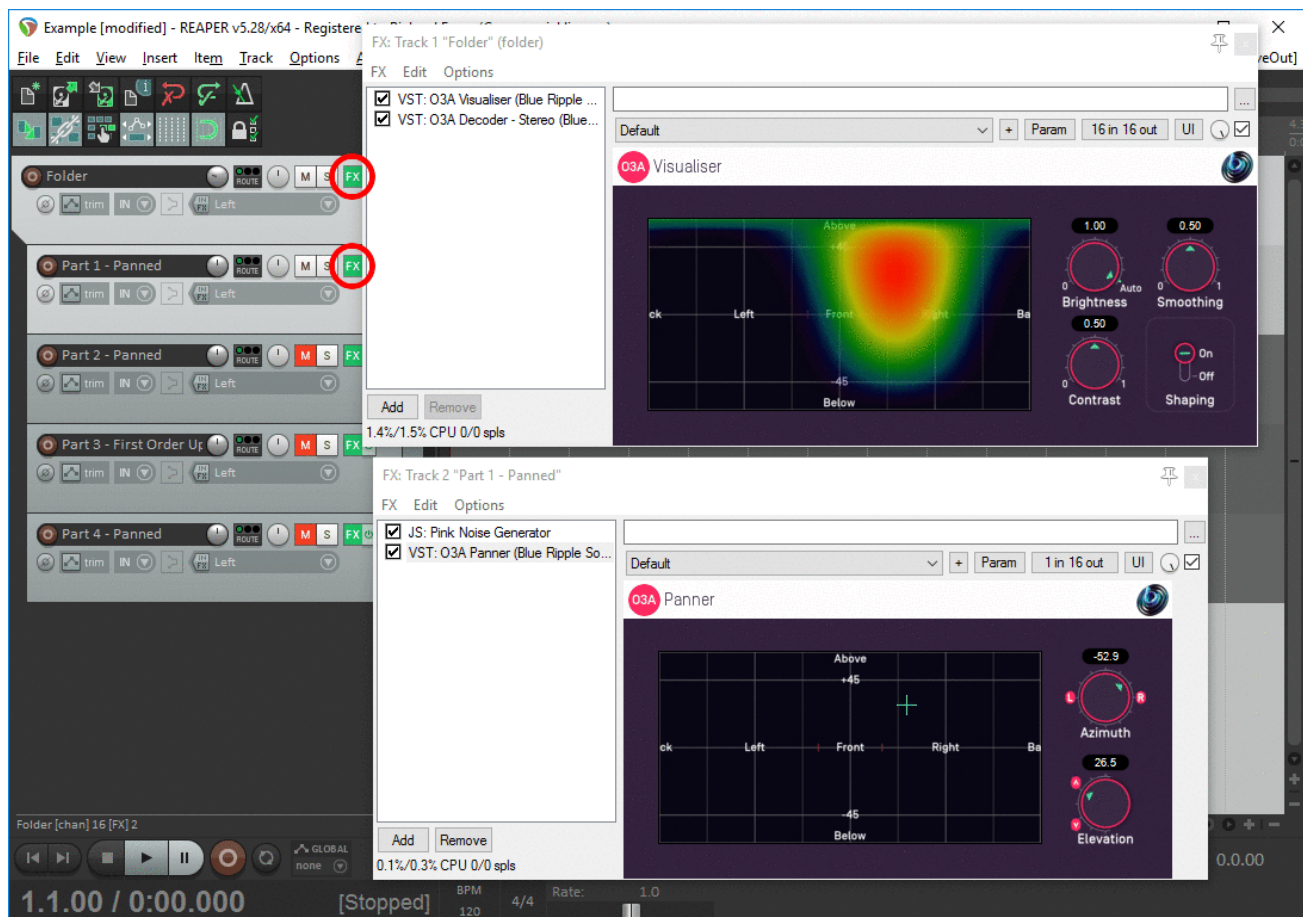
Example [modified] - REAPER v5.28/x64 - Registere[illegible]

File Edit View Insert Item Track Options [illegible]

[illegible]veOut]

Folder ROUTE M S FX
trim IN Left

Part 1 - Panned ROUTE M S FX
trim IN Left

Part 2 - Panned ROUTE M S FX
trim IN Left

Part 3 - First Order Up ROUTE M S FX
trim IN Left

Part 4 - Panned ROUTE M S FX
trim IN Left

FX: Track 1 "Folder" (folder)

FX Edit Options

VST: O3A Visualiser (Blue Ripple ...
VST: O3A Decoder - Stereo (Blue...

...

Default + Param 16 in 16 out UI

O3A Visualiser

Above
+45
ck Left Front Right Ba
-45
Below

1.00
0 Auto
Brightness

0.50
0 1
Smoothing

0.50
0 1
Contrast

On
Off
Shaping

Add Remove

1.4%/1.5% CPU 0/0 spls

FX: Track 2 "Part 1 - Panned"

FX Edit Options

JS: Pink Noise Generator
VST: O3A Panner (Blue Ripple So...

...

Default + Param 1 in 16 out UI

O3A Panner

Above
+45
ck Left Front Right Ba
-45
Below

-52.9
L R
Azimuth

26.5
A V
Elevation

Add Remove

0.1%/0.3% CPU 0/0 spls

Folder [chan] 16 [FX] 2

GLOBAL
none

1.1.00 / 0:00.000 [Stopped] BPM 120 4/4 Rate: 1.0

0.0.00